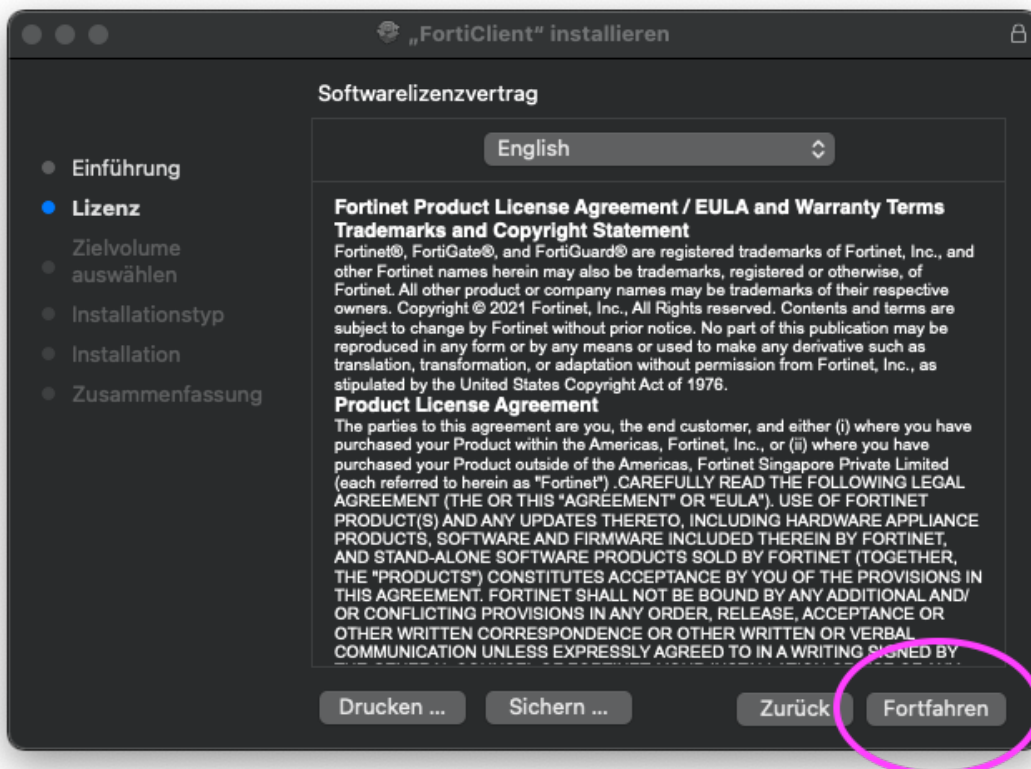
„FortiClient“ installieren

Softwarelizenzvertrag

English

Einführung
Lizenz
Zielvolume auswählen
Installationstyp
Installation
Zusammenfassung

Fortinet Product License Agreement / EULA and Warranty Terms
Trademarks and Copyright Statement
Fortinet®, FortiGate®, and FortiGuard® are registered trademarks of Fortinet, Inc., and other Fortinet names herein may also be trademarks, registered or otherwise, of Fortinet. All other product or company names may be trademarks of their respective owners. Copyright © 2021 Fortinet, Inc., All Rights reserved. Contents and terms are subject to change by Fortinet without prior notice. No part of this publication may be reproduced in any form or by any means or used to make any derivative such as translation, transformation, or adaptation without permission from Fortinet, Inc., as stipulated by the United States Copyright Act of 1976.
Product License Agreement
The parties to this agreement are you, the end customer, and either (i) where you have purchased your Product within the Americas, Fortinet, Inc., or (ii) where you have purchased your Product outside of the Americas, Fortinet Singapore Private Limited (each referred to herein as "Fortinet") .CAREFULLY READ THE FOLLOWING LEGAL AGREEMENT (THE OR THIS "AGREEMENT" OR "EULA"). USE OF FORTINET PRODUCT(S) AND ANY UPDATES THERETO, INCLUDING HARDWARE APPLIANCE PRODUCTS, SOFTWARE AND FIRMWARE INCLUDED THEREIN BY FORTINET, AND STAND-ALONE SOFTWARE PRODUCTS SOLD BY FORTINET (TOGETHER, THE "PRODUCTS") CONSTITUTES ACCEPTANCE BY YOU OF THE PROVISIONS IN THIS AGREEMENT. FORTINET SHALL NOT BE BOUND BY ANY ADDITIONAL AND/ OR CONFLICTING PROVISIONS IN ANY ORDER, RELEASE, ACCEPTANCE OR OTHER WRITTEN CORRESPONDENCE OR OTHER WRITTEN OR VERBAL COMMUNICATION UNLESS EXPRESSLY AGREED TO IN A WRITING SIGNED BY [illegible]

Drucken ...
Sichern ...
Zurück
Fortfahren